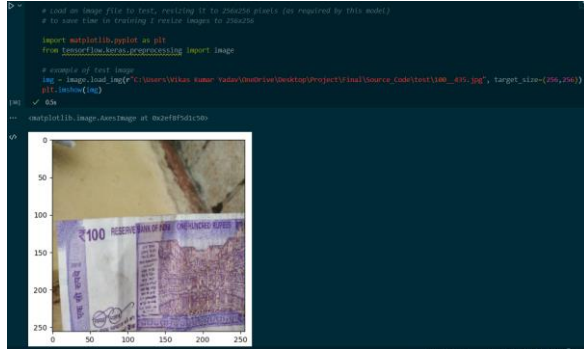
# Load an image file to test, resizing it to 256x256 pixels (as required by this model)
# to save time in training I resize images to 256x256

import matplotlib.pyplot as plt
from tensorflow.keras.preprocessing import image

# example of test image
img = image.load_img(r"C:\Users\Vikas Kumar Yadav\OneDrive\Desktop\Project\Final\Source_Code\test\100__435.jpg", target_size=(256,256))
plt.imshow(img)

[10] ✓ 0.5s

... <matplotlib.image.AxesImage at 0x2ef0f5d1c50>

0
50
100
150
200
250
0 50 100 150 200 250

₹100 RESERVE BANK OF INDIA
ONE HUNDRED RUPEES